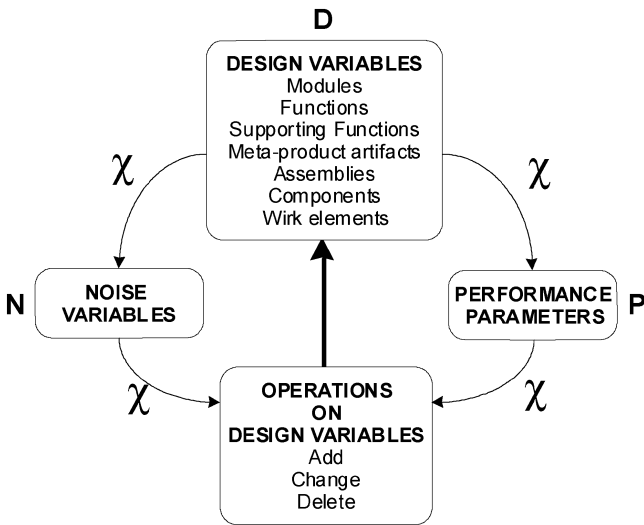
D

DESIGN VARIABLES
Modules
Functions
Supporting Functions
Meta-product artifacts
Assemblies
Components
Wirk elements

$\chi$

$\chi$

N

NOISE VARIABLES

PERFORMANCE PARAMETERS

P

$\chi$

$\chi$

OPERATIONS ON DESIGN VARIABLES
Add
Change
Delete